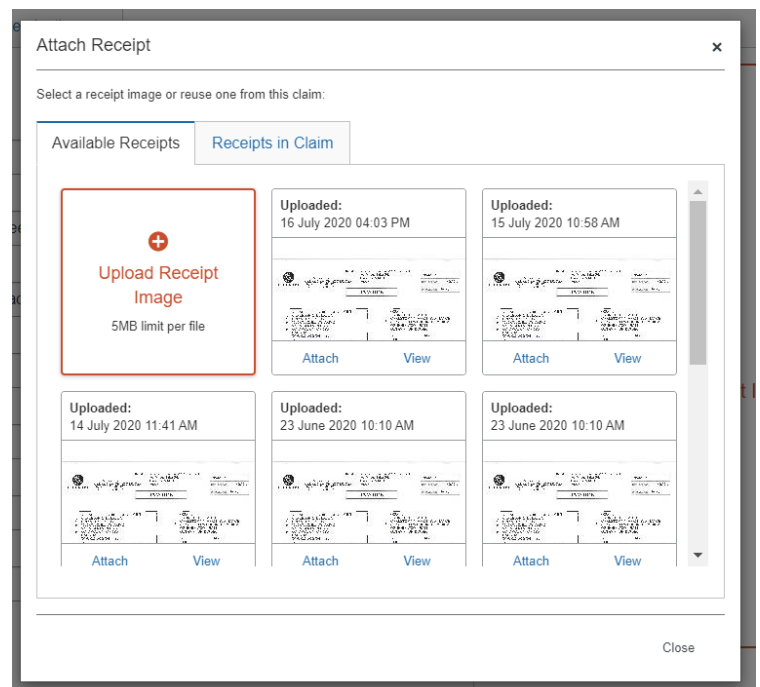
Attach Receipt ×

Select a receipt image or reuse one from this claim:

Available Receipts | Receipts in Claim

Upload Receipt Image
5MB limit per file

Uploaded:
16 July 2020 04:03 PM
Attach View

Uploaded:
15 July 2020 10:58 AM
Attach View

Uploaded:
14 July 2020 11:41 AM
Attach View

Uploaded:
23 June 2020 10:10 AM
Attach View

Uploaded:
23 June 2020 10:10 AM
Attach View

Close